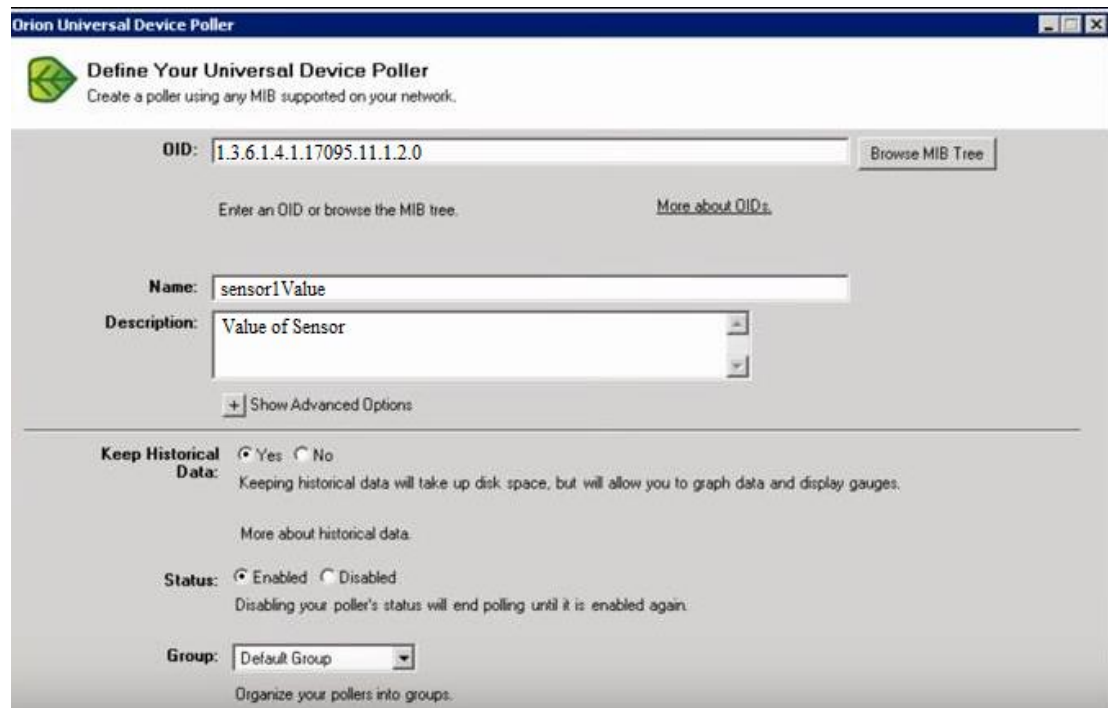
Orion Universal Device Poller

Define Your Universal Device Poller
Create a poller using any MIB supported on your network.

OID: 1.3.6.1.4.1.17095.11.1.2.0

Browse MIB Tree

Enter an OID or browse the MIB tree.

More about OIDs.

Name: sensor1Value

Description: Value of Sensor

+ Show Advanced Options

Keep Historical Data: Yes No

Keeping historical data will take up disk space, but will allow you to graph data and display gauges.

More about historical data.

Status: Enabled Disabled

Disabling your poller's status will end polling until it is enabled again.

Group: Default Group

Organize your pollers into groups.